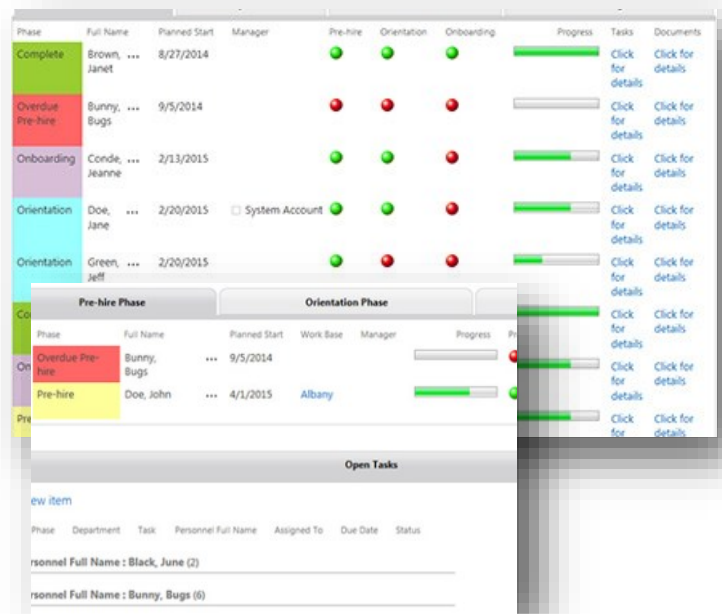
| Phase | Full Name | Planned Start | Manager | Pre-hire | Orientation | Onboarding | Progress | Tasks | Documents |
|---|---|---|---|---|---|---|---|---|---|
| Complete | Brown, Janet ... | 8/27/2014 | | | | | | Click for details | Click for details |
| Overdue Pre-hire | Bunny, Bugs ... | 9/5/2014 | | | | | | Click for details | Click for details |
| Onboarding | Conde, Jeanne ... | 2/13/2015 | | | | | | Click for details | Click for details |
| Orientation | Doe, Jane ... | 2/20/2015 | System Account | | | | | Click for details | Click for details |
| Orientation | Green, Jeff | 2/20/2015 | | | | | | Click for details | Click for details |
| Co | | | | | | | | Click for details | Click for details |
| On | | | | | | | | Click for details | Click for details |
| Pre | | | | | | | | Click for details | Click for details |

Pre-hire Phase | Orientation Phase

| Phase | Full Name | Planned Start | Work Base | Manager | Progress | Pr |
|---|---|---|---|---|---|---|
| Overdue Pre-hire | Bunny, Bugs ... | 9/5/2014 | | | | |
| Pre-hire | Doe, John ... | 4/1/2015 | Albany | | | |

Open Tasks

ew item

Phase Department Task Personnel Full Name Assigned To Due Date Status

rsonnel Full Name : Black, June (2)

rsonnel Full Name : Bunny, Bugs (6)